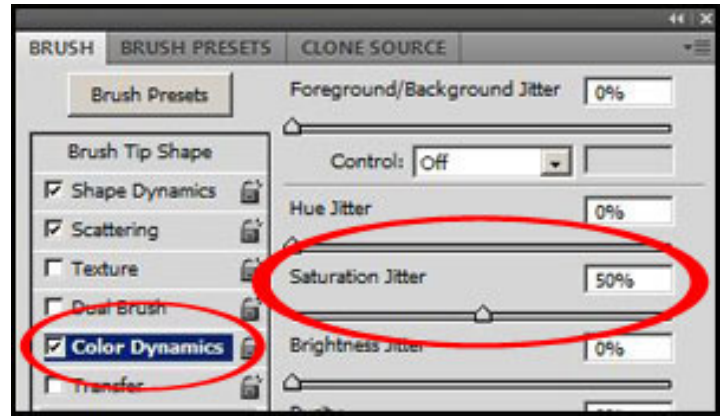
BRUSH | BRUSH PRESETS | CLONE SOURCE

Brush Presets

Brush Tip Shape

Shape Dynamics

Scattering

Texture

Dual Brush

Color Dynamics

Transfer

Foreground/Background Jitter 0%

Control: Off

Hue Jitter 0%

Saturation Jitter 50%

Brightness Jitter 0%

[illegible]